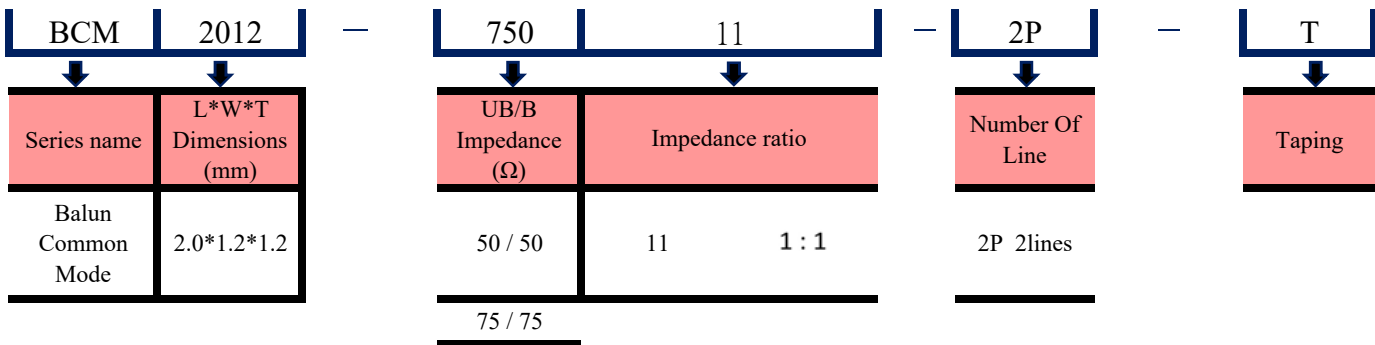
BCM 2012 — 750 11 — 2P — T

| Series name | L*W*T Dimensions (mm) |
|---|---|
| Balun Common Mode | 2.0*1.2*1.2 |

| UB/B Impedance (Ω) | Impedance ratio |
|---|---|
| 50 / 50 | 11 1 : 1 |
| 75 / 75 | |

| Number Of Line |
|---|
| 2P 2lines |

| Taping |
|---|